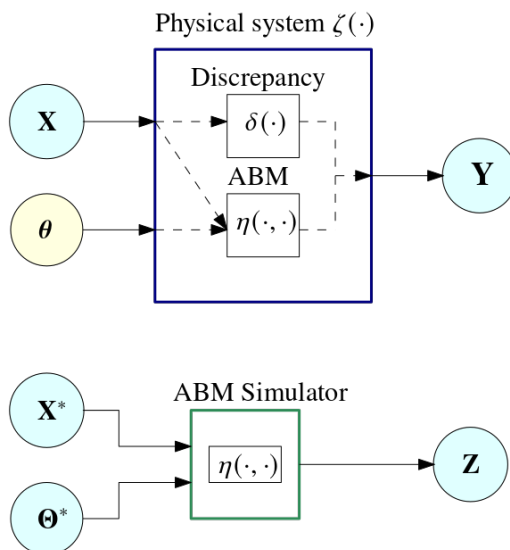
Physical system $\zeta(\cdot)$

Discrepancy

$\mathbf{X}$

$\delta(\cdot)$

ABM

$\mathbf{Y}$

$\boldsymbol{\theta}$

$\eta(\cdot,\cdot)$

ABM Simulator

$\mathbf{X}^*$

$\eta(\cdot,\cdot)$

$\mathbf{Z}$

$\boldsymbol{\Theta}^*$